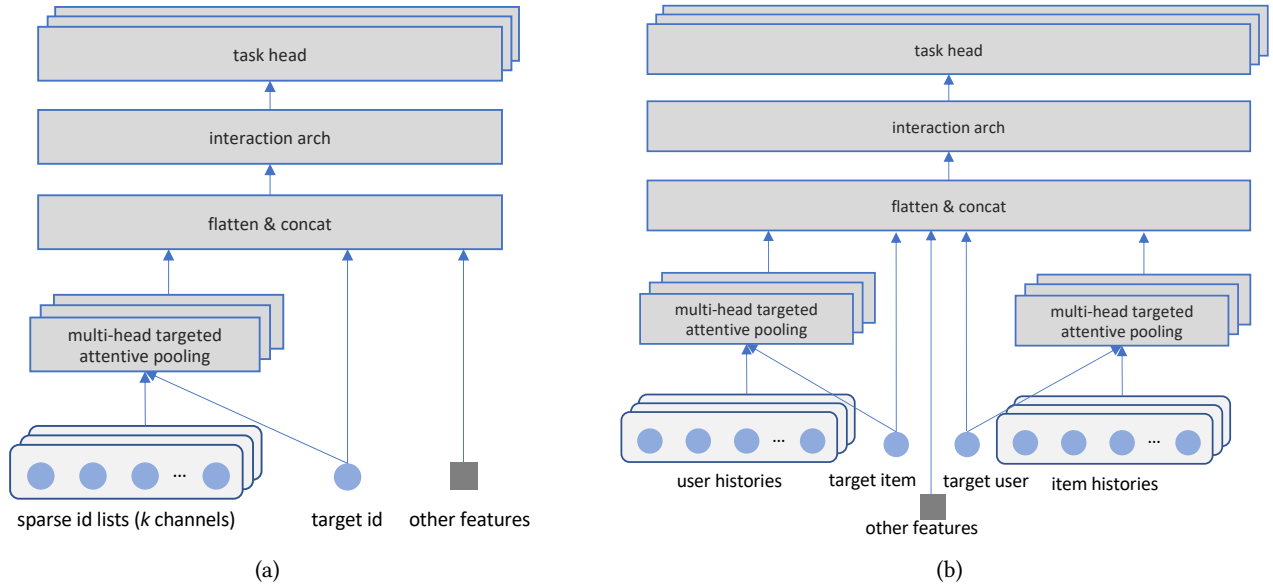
task head

interaction arch

flatten & concat

multi-head targeted attentive pooling

...

sparse id lists (*k* channels)

target id

other features

(a)

task head

interaction arch

flatten & concat

multi-head targeted attentive pooling

multi-head targeted attentive pooling

...

...

user histories

target item

target user

item histories

other features

(b)